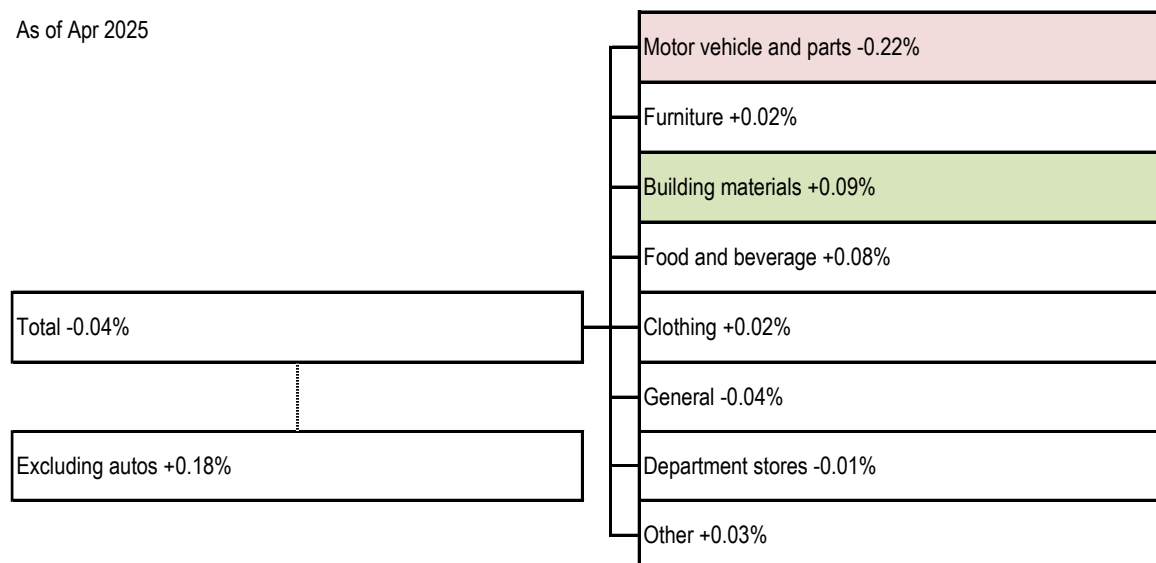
As of Apr 2025

Total -0.04%

Excluding autos +0.18%

Motor vehicle and parts -0.22%

Furniture +0.02%

Building materials +0.09%

Food and beverage +0.08%

Clothing +0.02%

General -0.04%

Department stores -0.01%

Other +0.03%